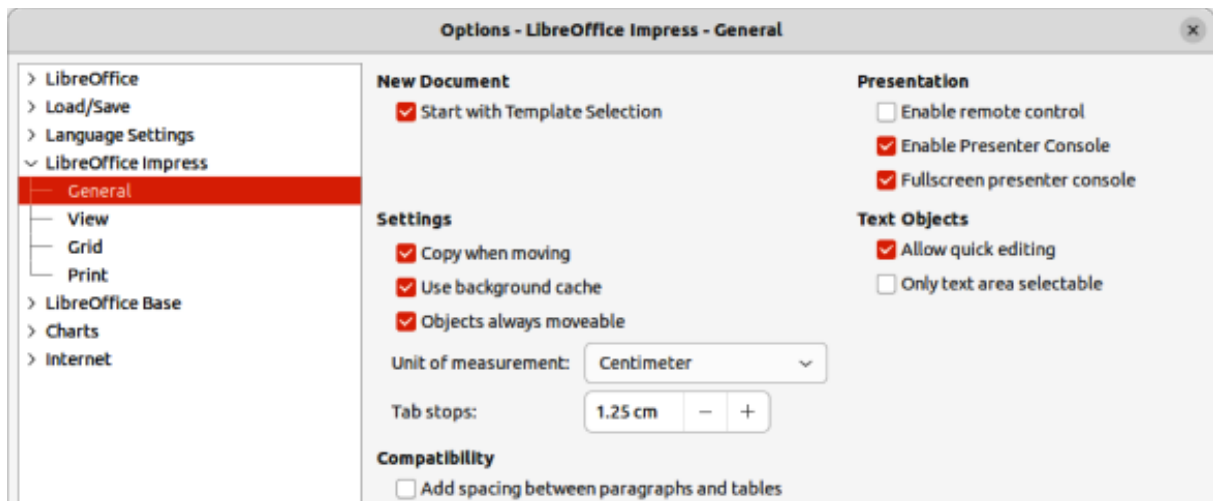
Options - LibreOffice Impress - General

LibreOffice
Load/Save
Language Settings
LibreOffice Impress
General
View
Grid
Print
LibreOffice Base
Charts
Internet

New Document
Start with Template Selection

Settings
Copy when moving
Use background cache
Objects always moveable
Unit of measurement: Centimeter
Tab stops: 1.25 cm − +

Compatibility
Add spacing between paragraphs and tables

Presentation
Enable remote control
Enable Presenter Console
Fullscreen presenter console

Text Objects
Allow quick editing
Only text area selectable